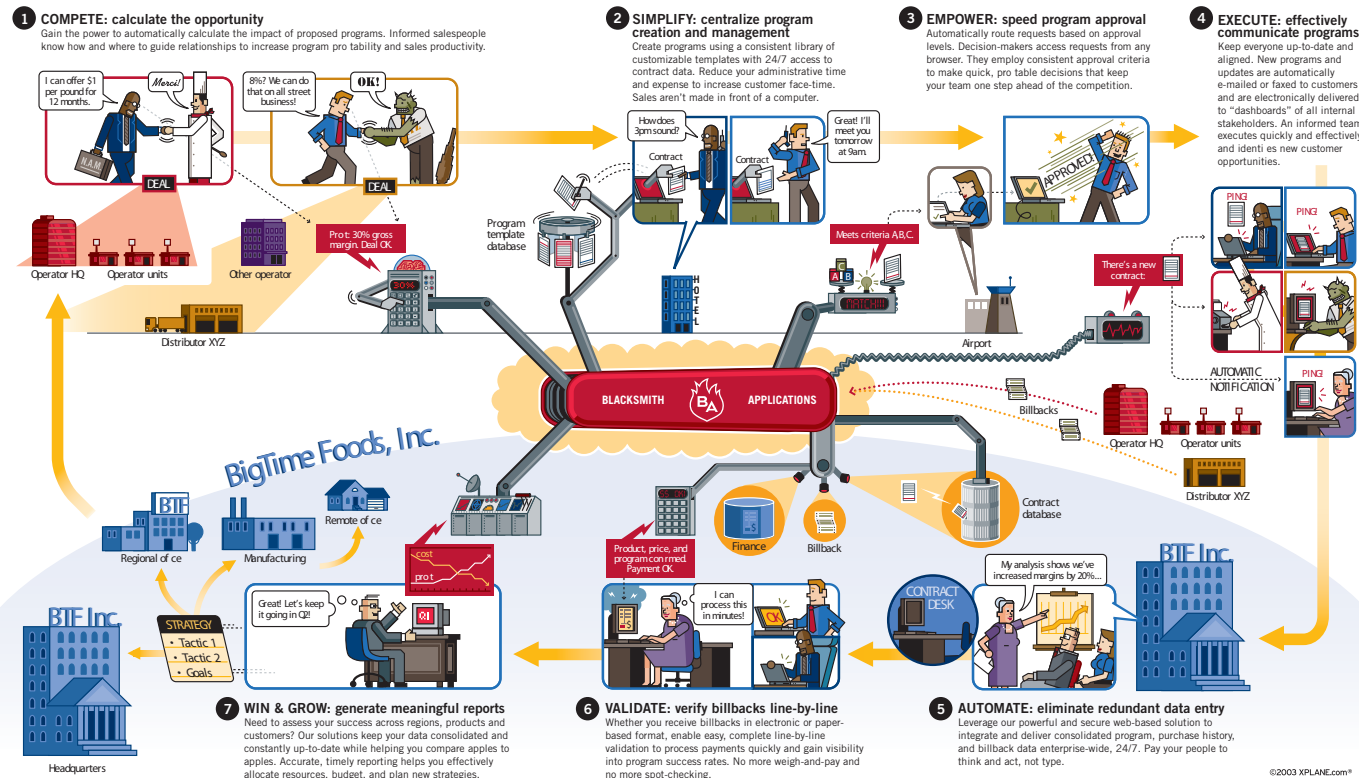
1 COMPETE: calculate the opportunity
Gain the power to automatically calculate the impact of proposed programs. Informed salespeople know how and where to guide relationships to increase program pro tability and sales productivity.

I can offer $1 per pound for 12 months.

Merci!

8%? We can do that on all street business!

OK!

DEAL

DEAL

Operator HQ

Operator units

Other operator

Prot: 30% gross margin. Deal OK.

30%

Distributor XYZ

2 SIMPLIFY: centralize program creation and management
Create programs using a consistent library of customizable templates with 24/7 access to contract data. Reduce your administrative time and expense to increase customer face-time. Sales aren't made in front of a computer.

How does 3pm sound?

Contract

Contract

Great! I'll meet you tomorrow at 9am.

Program template database

HOTEL

3 EMPOWER: speed program approval
Automatically route requests based on approval levels. Decision-makers access requests from any browser. They employ consistent approval criteria to make quick, pro table decisions that keep your team one step ahead of the competition.

APPROVED

Meets criteria A,B,C.

A B

MATCH

Airport

4 EXECUTE: effectively communicate programs
Keep everyone up-to-date and aligned. New programs and updates are automatically e-mailed or faxed to customers and are electronically delivered to "dashboards" of all internal stakeholders. An informed team executes quickly and effectively and identi es new customer opportunities.

PING!

PING!

There's a new contract:

AUTOMATIC NOTIFICATION

PING!

BLACKSMITH

BA

APPLICATIONS

Billbacks

Operator HQ

Operator units

Distributor XYZ

BigTime Foods, Inc.

BTF

Regional of ce

Manufacturing

Remote of ce

Finance

Billback

Contract database

cost

prot

STRATEGY
• Tactic 1
• Tactic 2
• Goals

BTF Inc.

Headquarters

Great! Let's keep it going in Q2!

Product, price, and program con rmed. Payment OK.

I can process this in minutes!

OK

CONTRACT DESK

My analysis shows we've increased margins by 20%...

BTF Inc.

7 WIN & GROW: generate meaningful reports
Need to assess your success across regions, products and customers? Our solutions keep your data consolidated and constantly up-to-date while helping you compare apples to apples. Accurate, timely reporting helps you effectively allocate resources, budget, and plan new strategies.

6 VALIDATE: verify billbacks line-by-line
Whether you receive billbacks in electronic or paper-based format, enable easy, complete line-by-line validation to process payments quickly and gain visibility into program success rates. No more weigh-and-pay and no more spot-checking.

5 AUTOMATE: eliminate redundant data entry
Leverage our powerful and secure web-based solution to integrate and deliver consolidated program, purchase history, and billback data enterprise-wide, 24/7. Pay your people to think and act, not type.

©2003 XPLANE.com®